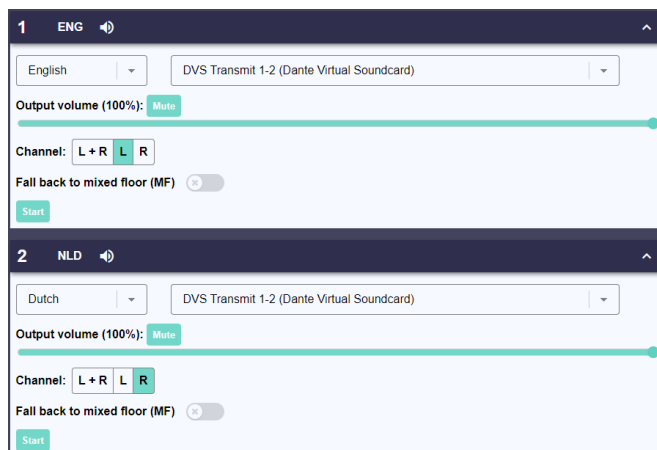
1 ENG

English

DVS Transmit 1-2 (Dante Virtual Soundcard)

Output volume (100%): Mute

Channel: L + R L R

Fall back to mixed floor (MF)

Start

2 NLD

Dutch

DVS Transmit 1-2 (Dante Virtual Soundcard)

Output volume (100%): Mute

Channel: L + R L R

Fall back to mixed floor (MF)

Start